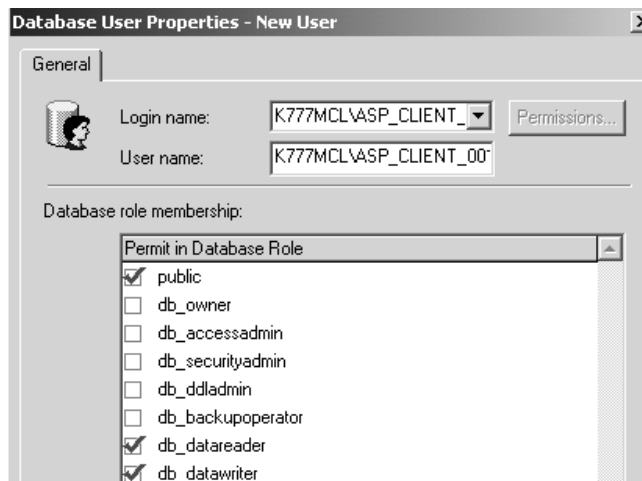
Database User Properties - New User

General

Login name: K777MCL\ASP_CLIENT_

Permissions...

User name: K777MCL\ASP_CLIENT_00

Database role membership:

Permit in Database Role

public
db_owner
db_accessadmin
db_securityadmin
db_ddladmin
db_backupoperator
db_datareader
db_datawriter